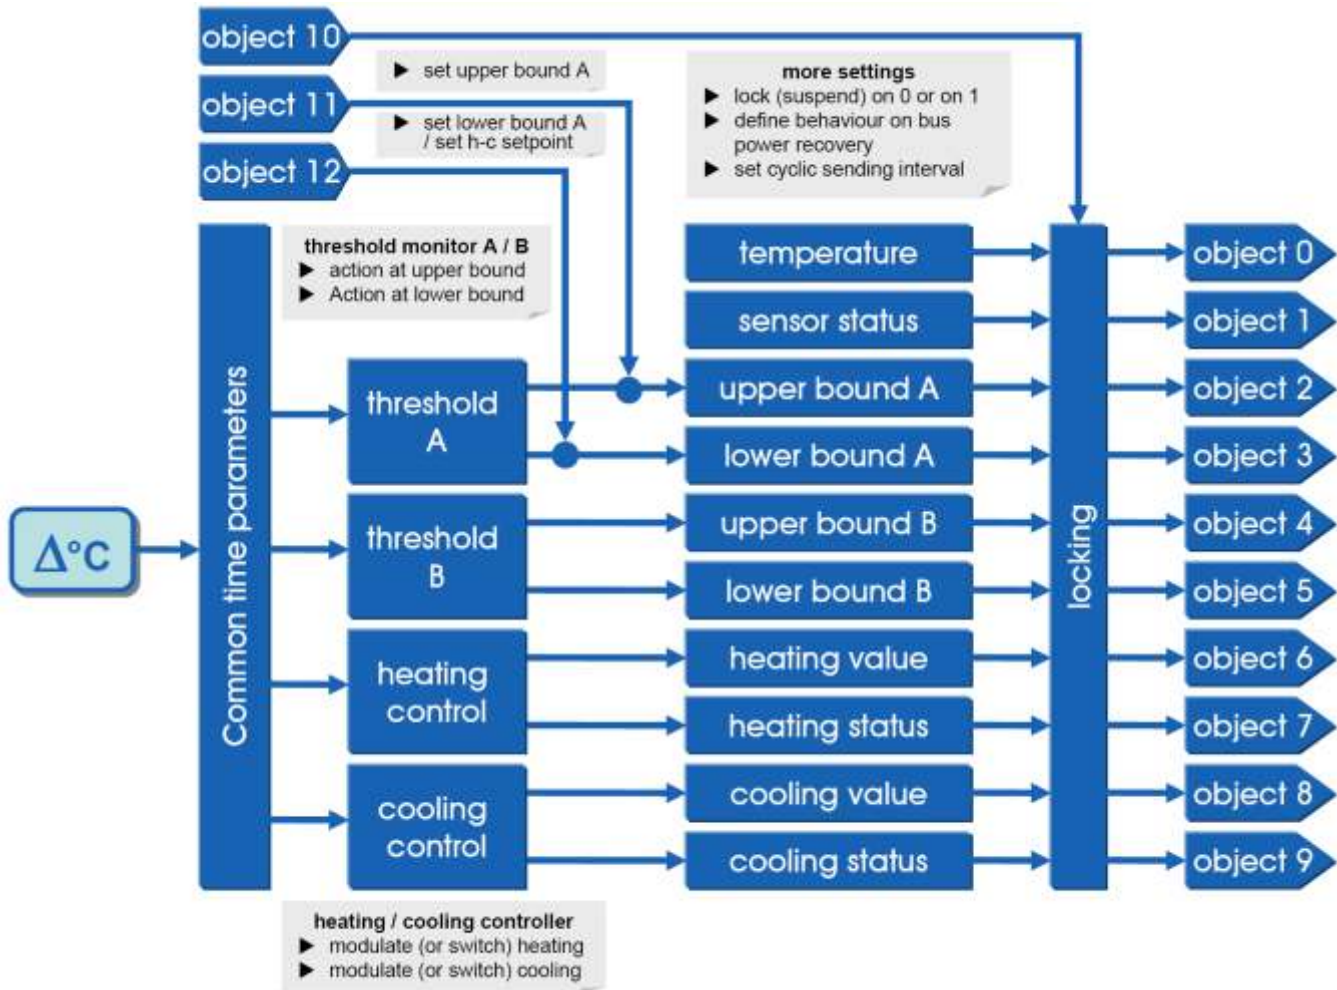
object 10

object 11

object 12

▶ set upper bound A

▶ set lower bound A / set h-c setpoint

more settings
▶ lock (suspend) on 0 or on 1
▶ define behaviour on bus power recovery
▶ set cyclic sending interval

threshold monitor A / B
▶ action at upper bound
▶ Action at lower bound

$\Delta$°C

Common time parameters

threshold A

threshold B

heating control

cooling control

temperature

sensor status

upper bound A

lower bound A

upper bound B

lower bound B

heating value

heating status

cooling value

cooling status

locking

object 0

object 1

object 2

object 3

object 4

object 5

object 6

object 7

object 8

object 9

heating / cooling controller
▶ modulate (or switch) heating
▶ modulate (or switch) cooling